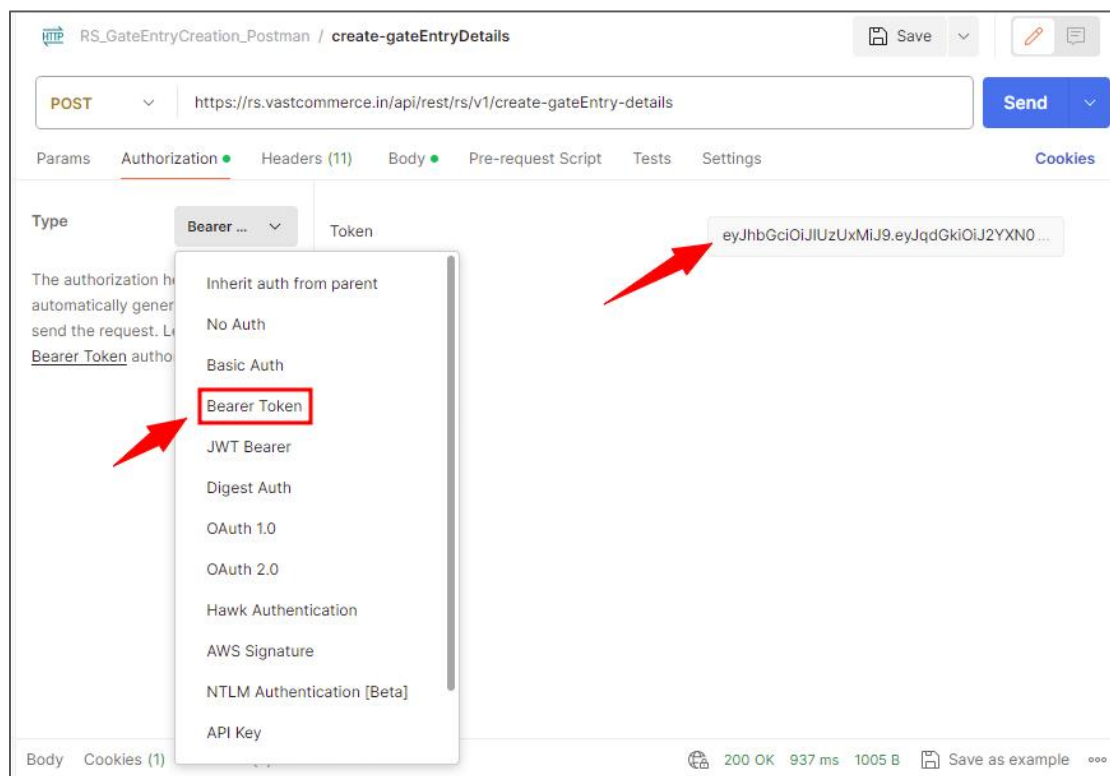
HTTP RS_GateEntryCreation_Postman / create-gateEntryDetails

Save

POST https://rs.vastcommerce.in/api/rest/rs/v1/create-gateEntry-details

Send

Params Authorization Headers (11) Body Pre-request Script Tests Settings Cookies

Type Bearer ...

Token eyJhbGciOiJIUzUxMiJ9.eyJqdGkiOiJ2YXN0...

The authorization h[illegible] automatically gener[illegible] send the request. L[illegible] Bearer Token autho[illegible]

Inherit auth from parent
No Auth
Basic Auth
Bearer Token
JWT Bearer
Digest Auth
OAuth 1.0
OAuth 2.0
Hawk Authentication
AWS Signature
NTLM Authentication [Beta]
API Key

Body Cookies (1) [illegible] 200 OK 937 ms 1005 B Save as example